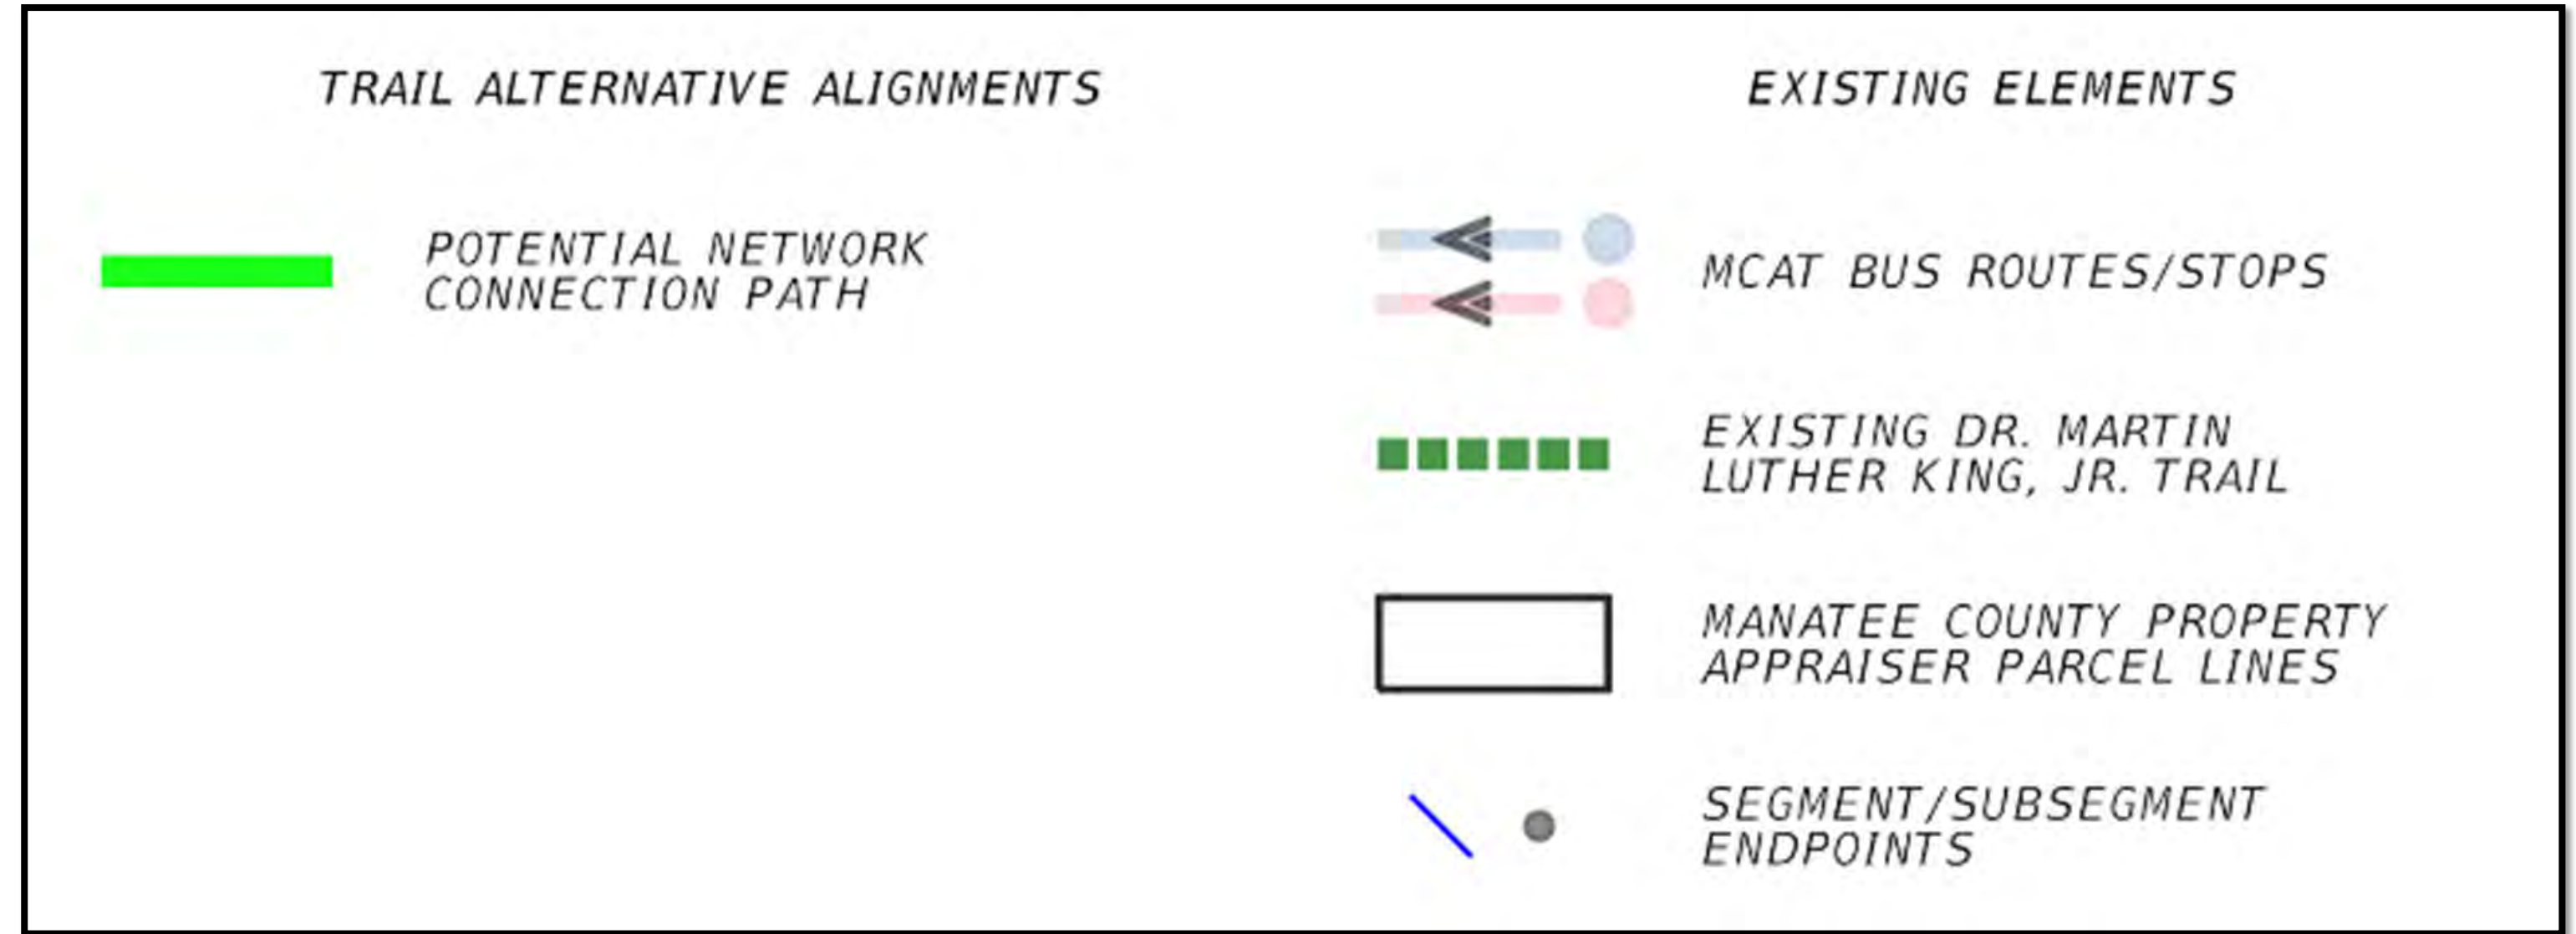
TRAIL ALTERNATIVE ALIGNMENTS

POTENTIAL NETWORK CONNECTION PATH

EXISTING ELEMENTS

MCAT BUS ROUTES/STOPS

EXISTING DR. MARTIN LUTHER KING, JR. TRAIL

MANATEE COUNTY PROPERTY APPRAISER PARCEL LINES

SEGMENT/SUBSEGMENT ENDPOINTS